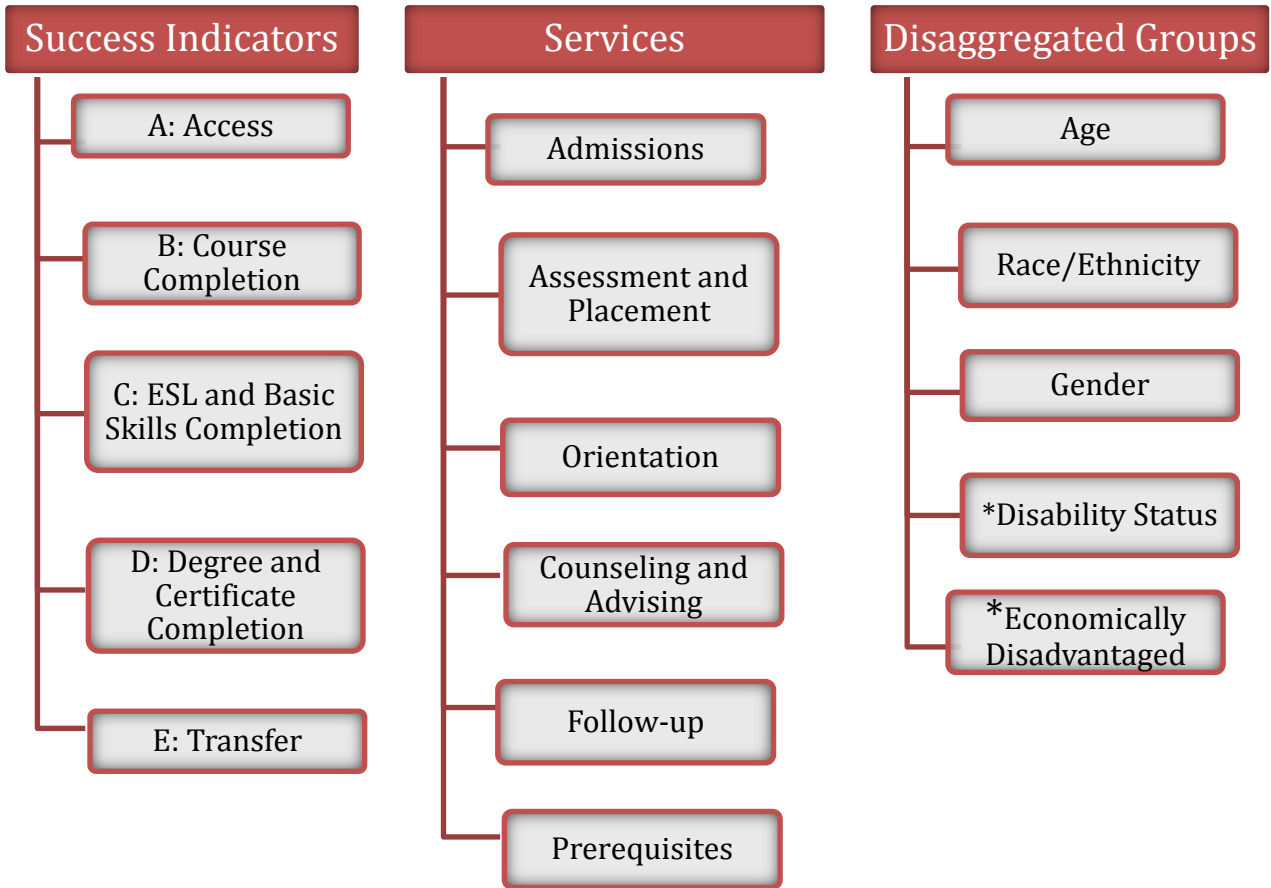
Success Indicators

A: Access

B: Course Completion

C: ESL and Basic Skills Completion

D: Degree and Certificate Completion

E: Transfer

Services

Admissions

Assessment and Placement

Orientation

Counseling and Advising

Follow-up

Prerequisites

Disaggregated Groups

Age

Race/Ethnicity

Gender

*Disability Status

*Economically Disadvantaged